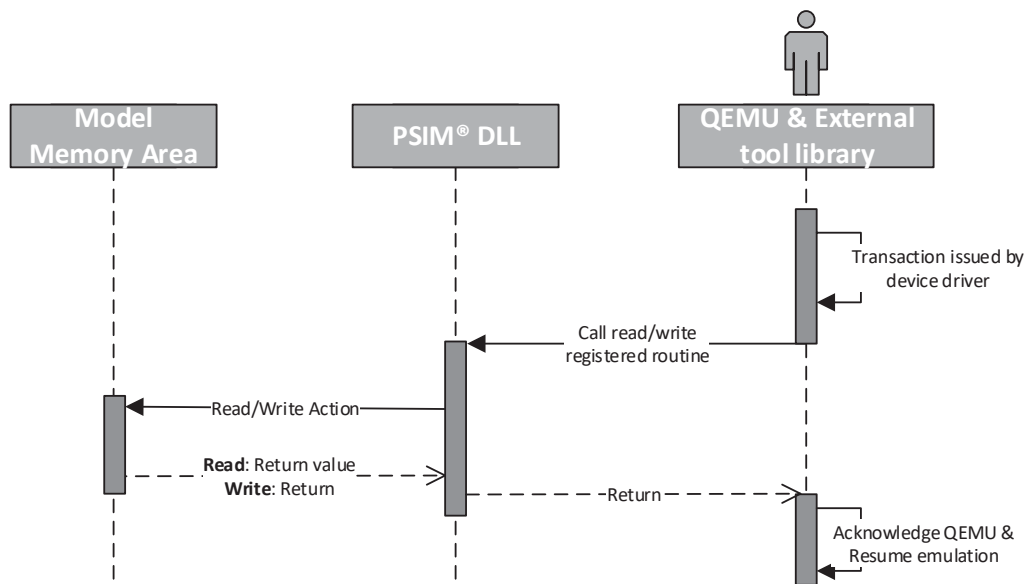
Model Memory Area

PSIM® DLL

QEMU & External tool library

Transaction issued by device driver

Call read/write registered routine

Read/Write Action

Read: Return value
Write: Return

Return

Acknowledge QEMU & Resume emulation